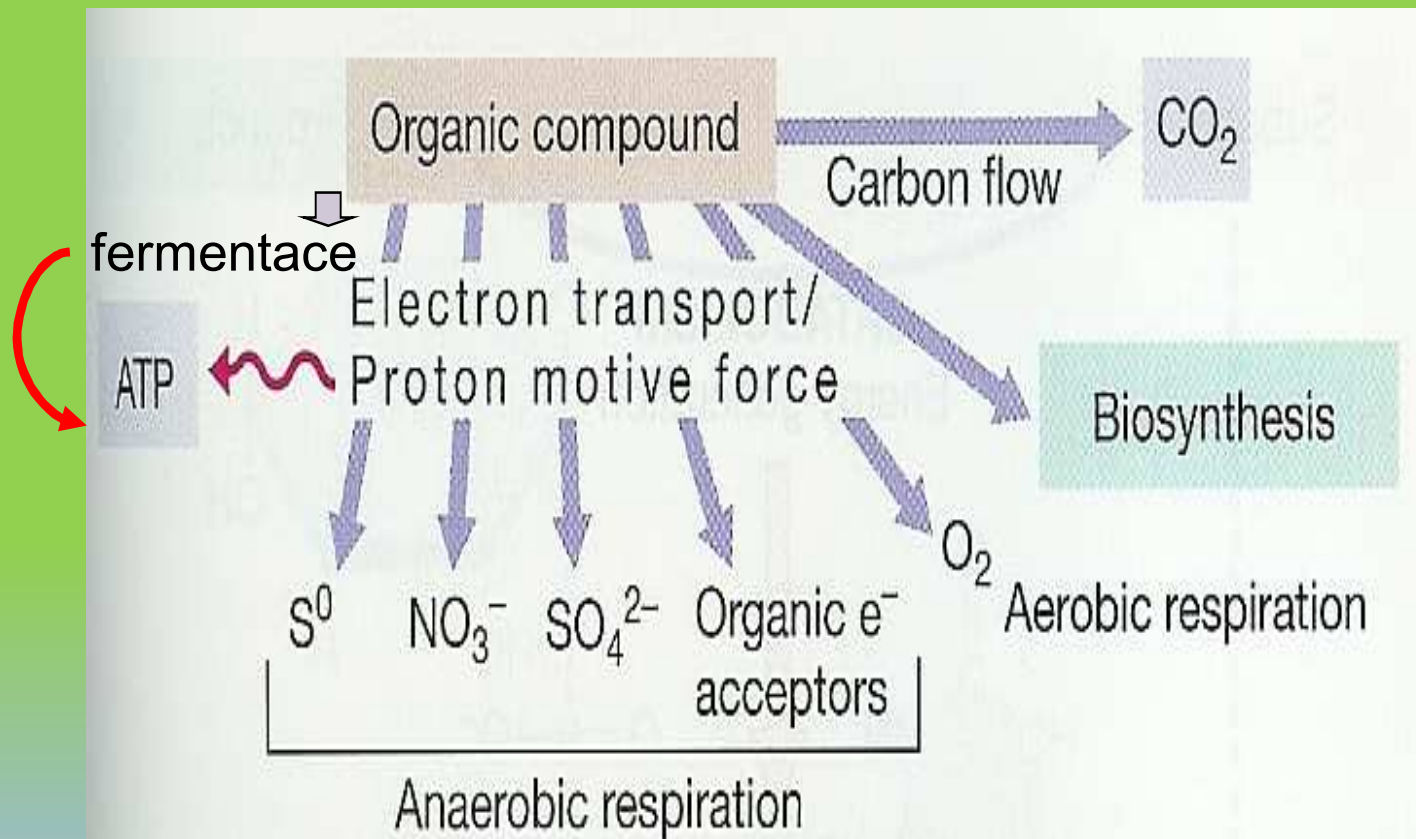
Organic compound

$CO_2$

Carbon flow

fermentace

Electron transport/
Proton motive force

ATP

Biosynthesis

$S^0$ $NO_3^-$ $SO_4^{2-}$ Organic e$^-$ acceptors

$O_2$ Aerobic respiration

Anaerobic respiration